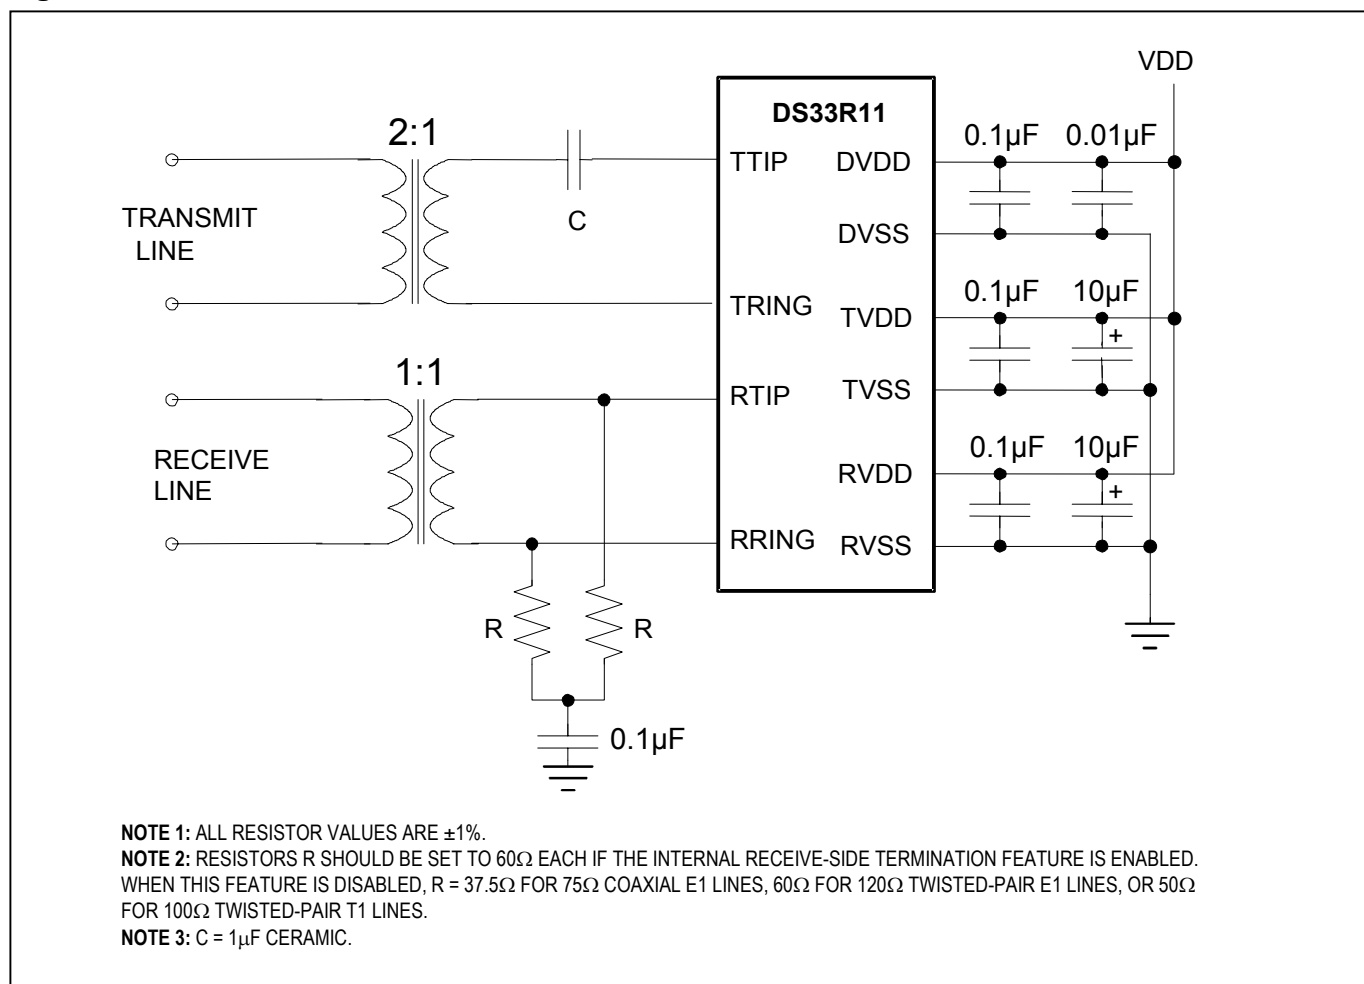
VDD

DS33R11

2:1

0.1µF 0.01µF

TTIP DVDD

TRANSMIT LINE

C

DVSS

0.1µF 10µF

TRING TVDD

+

1:1

RTIP TVSS

0.1µF 10µF

RECEIVE LINE

RVDD

+

RRING RVSS

R R

0.1µF

**NOTE 1:** ALL RESISTOR VALUES ARE ±1%.
**NOTE 2:** RESISTORS R SHOULD BE SET TO 60Ω EACH IF THE INTERNAL RECEIVE-SIDE TERMINATION FEATURE IS ENABLED. WHEN THIS FEATURE IS DISABLED, R = 37.5Ω FOR 75Ω COAXIAL E1 LINES, 60Ω FOR 120Ω TWISTED-PAIR E1 LINES, OR 50Ω FOR 100Ω TWISTED-PAIR T1 LINES.
**NOTE 3:** C = 1µF CERAMIC.